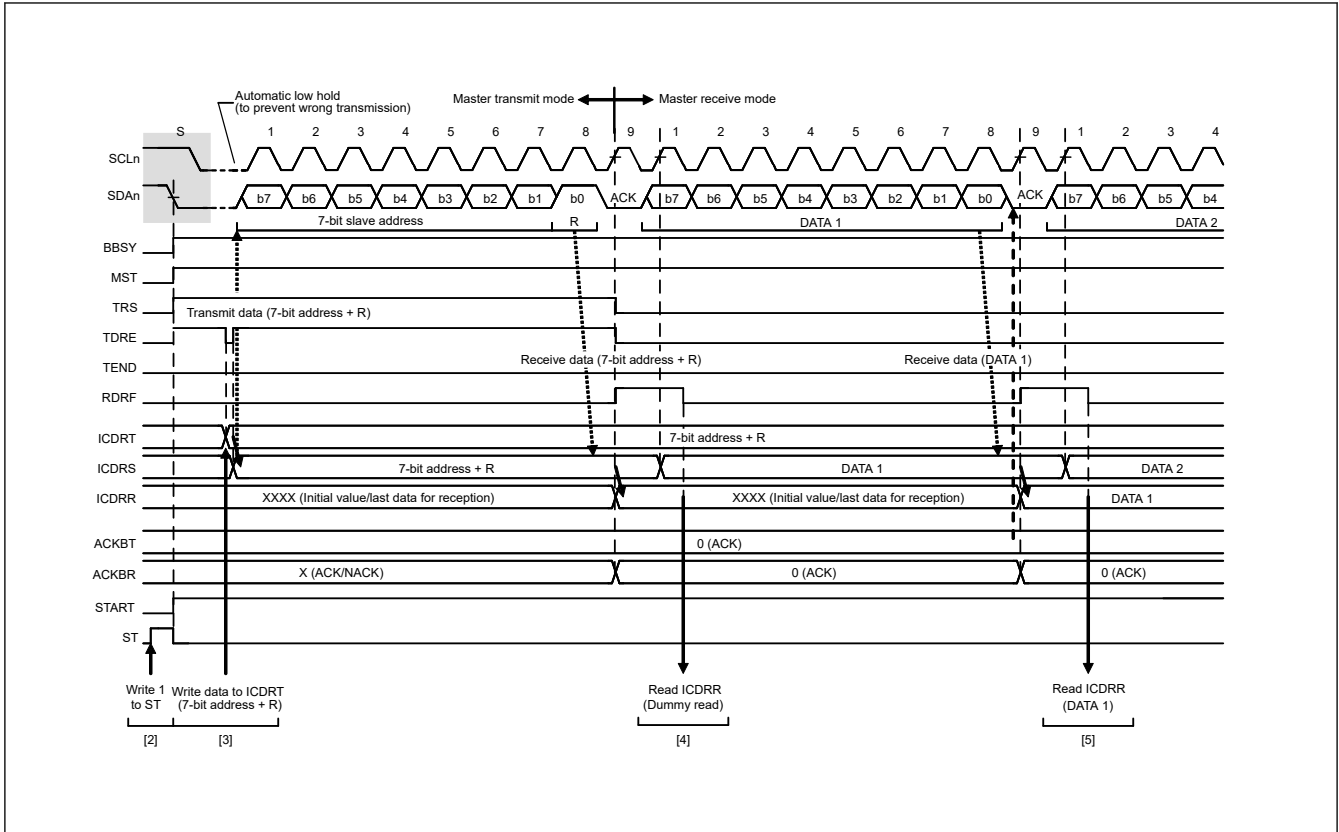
Automatic low hold (to prevent wrong transmission)

Master transmit mode

Master receive mode

S 1 2 3 4 5 6 7 8 9 1 2 3 4 5 6 7 8 9 1 2 3 4

SCLn

SDAn

b7 b6 b5 b4 b3 b2 b1 b0 ACK b7 b6 b5 b4 b3 b2 b1 b0 ACK b7 b6 b5 b4

7-bit slave address

R

DATA 1

DATA 2

BBSY

MST

TRS

Transmit data (7-bit address + R)

TDRE

TEND

Receive data (7-bit address + R)

Receive data (DATA 1)

RDRF

ICDRT

7-bit address + R

ICDRS

7-bit address + R

DATA 1

DATA 2

ICDRR

XXXX (Initial value/last data for reception)

XXXX (Initial value/last data for reception)

DATA 1

ACKBT

0 (ACK)

ACKBR

X (ACK/NACK)

0 (ACK)

0 (ACK)

START

ST

Write 1 to ST

Write data to ICDRT (7-bit address + R)

Read ICDRR (Dummy read)

Read ICDRR (DATA 1)

[2]

[3]

[4]

[5]